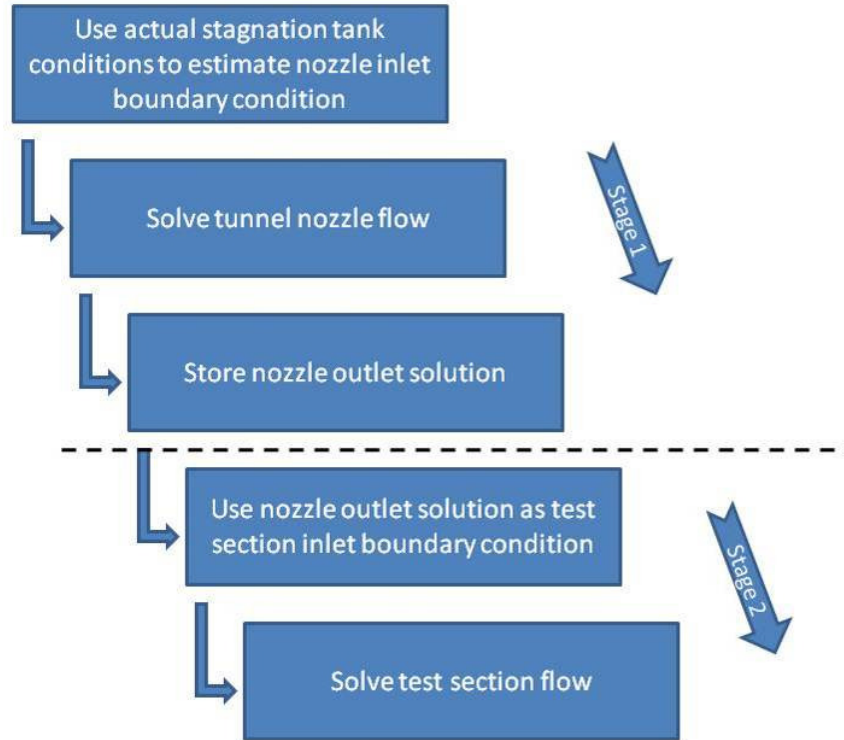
Use actual stagnation tank conditions to estimate nozzle inlet boundary condition

Solve tunnel nozzle flow

Stage 1

Store nozzle outlet solution

Use nozzle outlet solution as test section inlet boundary condition

Stage 2

Solve test section flow